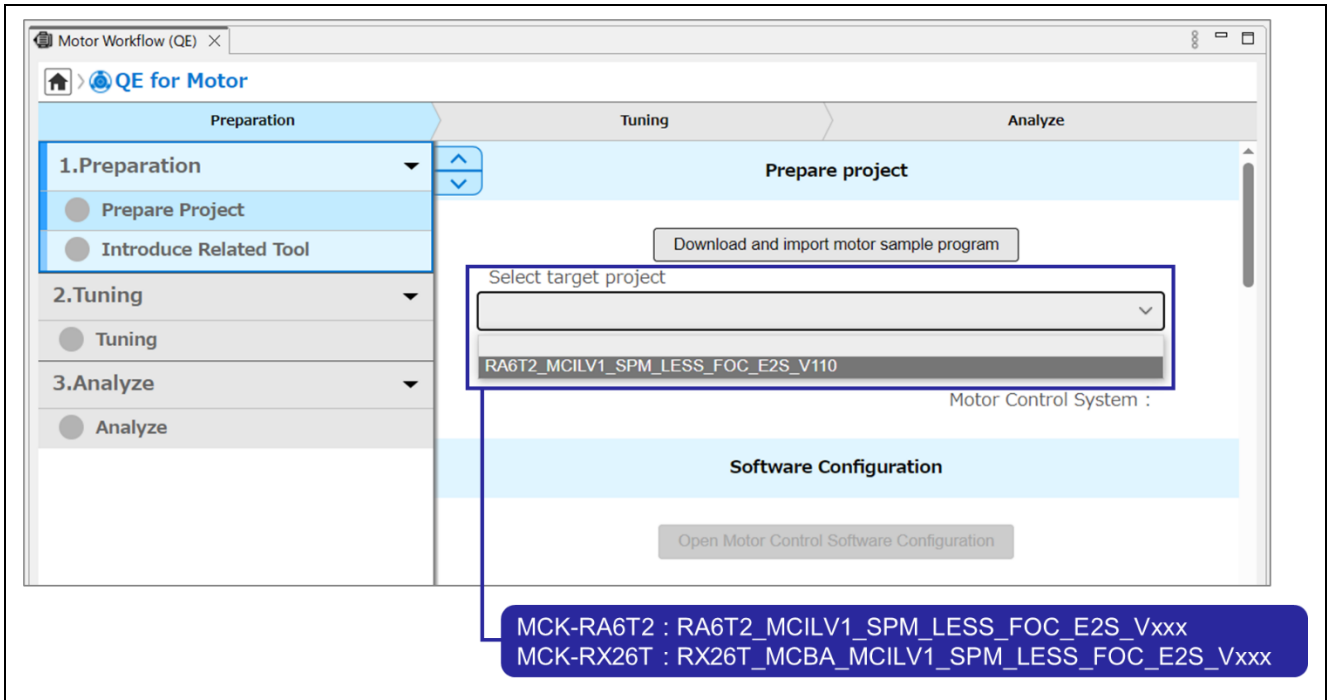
Motor Workflow (QE)

QE for Motor

Preparation

Tuning

Analyze

1.Preparation

Prepare Project

Introduce Related Tool

2.Tuning

Tuning

3.Analyze

Analyze

Prepare project

Download and import motor sample program

Select target project

RA6T2_MCILV1_SPM_LESS_FOC_E2S_V110

Motor Control System :

Software Configuration

Open Motor Control Software Configuration

MCK-RA6T2 : RA6T2_MCILV1_SPM_LESS_FOC_E2S_Vxxx
MCK-RX26T : RX26T_MCBA_MCILV1_SPM_LESS_FOC_E2S_Vxxx